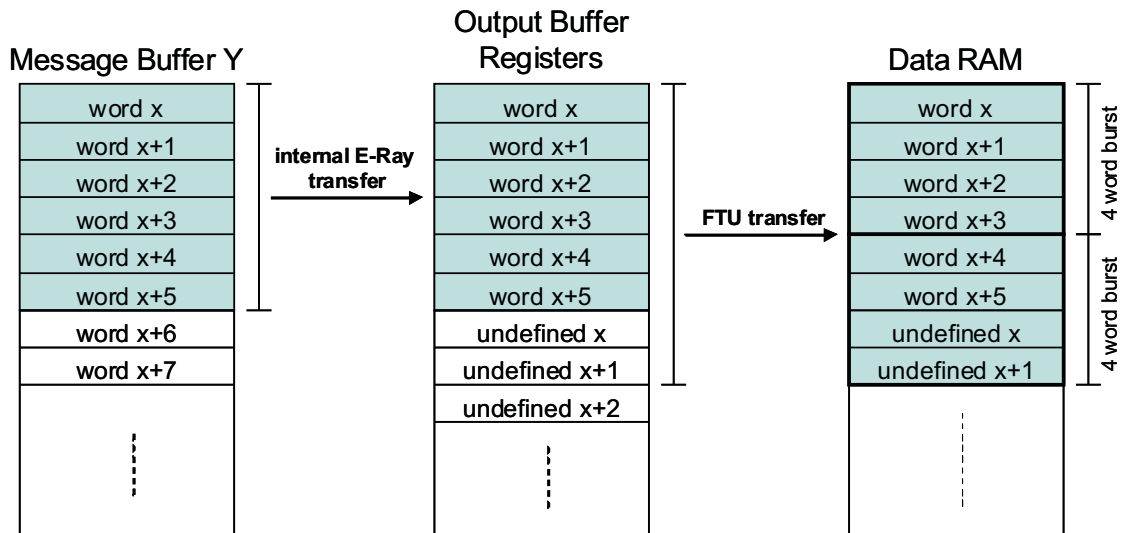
Message Buffer Y

word x
word x+1
word x+2
word x+3
word x+4
word x+5
word x+6
word x+7

internal E-Ray transfer

Output Buffer Registers

word x
word x+1
word x+2
word x+3
word x+4
word x+5
undefined x
undefined x+1
undefined x+2

FTU transfer

Data RAM

word x
word x+1
word x+2
word x+3
word x+4
word x+5
undefined x
undefined x+1

4 word burst

4 word burst